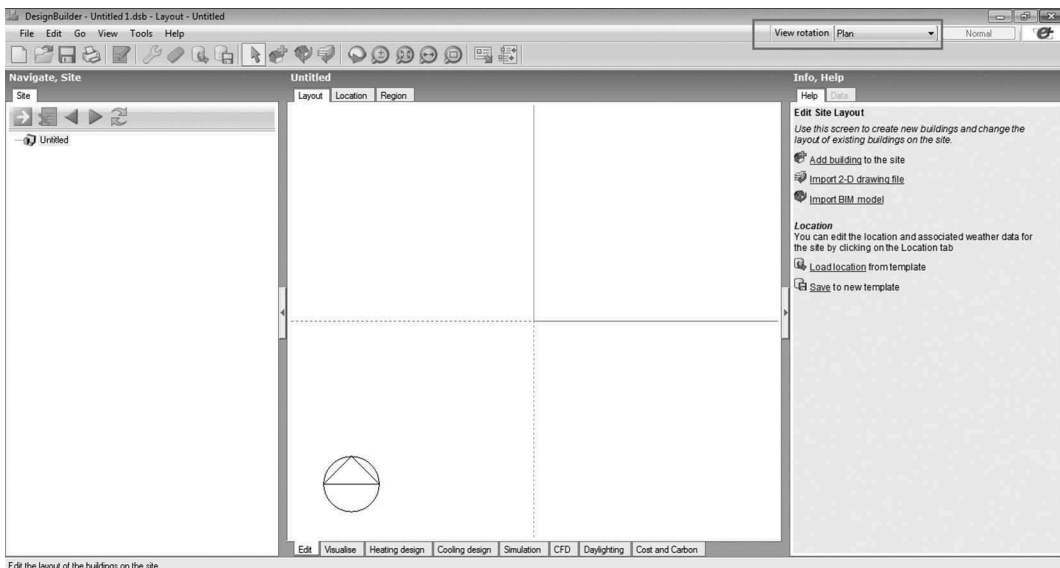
DesignBuilder - Untitled 1.dsb - Layout - Untitled

File Edit Go View Tools Help

View rotation Plan

Normal

Navigate, Site

Site

Untitled

Untitled

Layout Location Region

Info, Help

Help Data

Edit Site Layout

Use this screen to create new buildings and change the layout of existing buildings on the site.

Add building to the site

Import 2-D drawing file

Import BIM model

Location

You can edit the location and associated weather data for the site by clicking on the Location tab

Load location from template

Save to new template

Edit Visualise Heating design Cooling design Simulation CFD Daylighting Cost and Carbon

Edit the layout of the buildings on the site